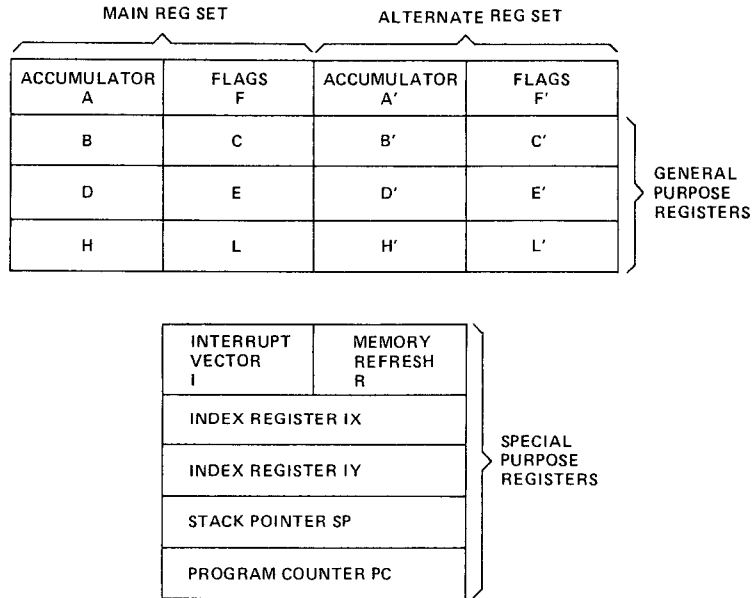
MAIN REG SET

ALTERNATE REG SET

| ACCUMULATOR A | FLAGS F | ACCUMULATOR A′ | FLAGS F′ |
|---|---|---|---|
| B | C | B′ | C′ |
| D | E | D′ | E′ |
| H | L | H′ | L′ |

GENERAL PURPOSE REGISTERS

| INTERRUPT VECTOR I | MEMORY REFRESH R |
|---|---|
| INDEX REGISTER IX | |
| INDEX REGISTER IY | |
| STACK POINTER SP | |
| PROGRAM COUNTER PC | |

SPECIAL PURPOSE REGISTERS